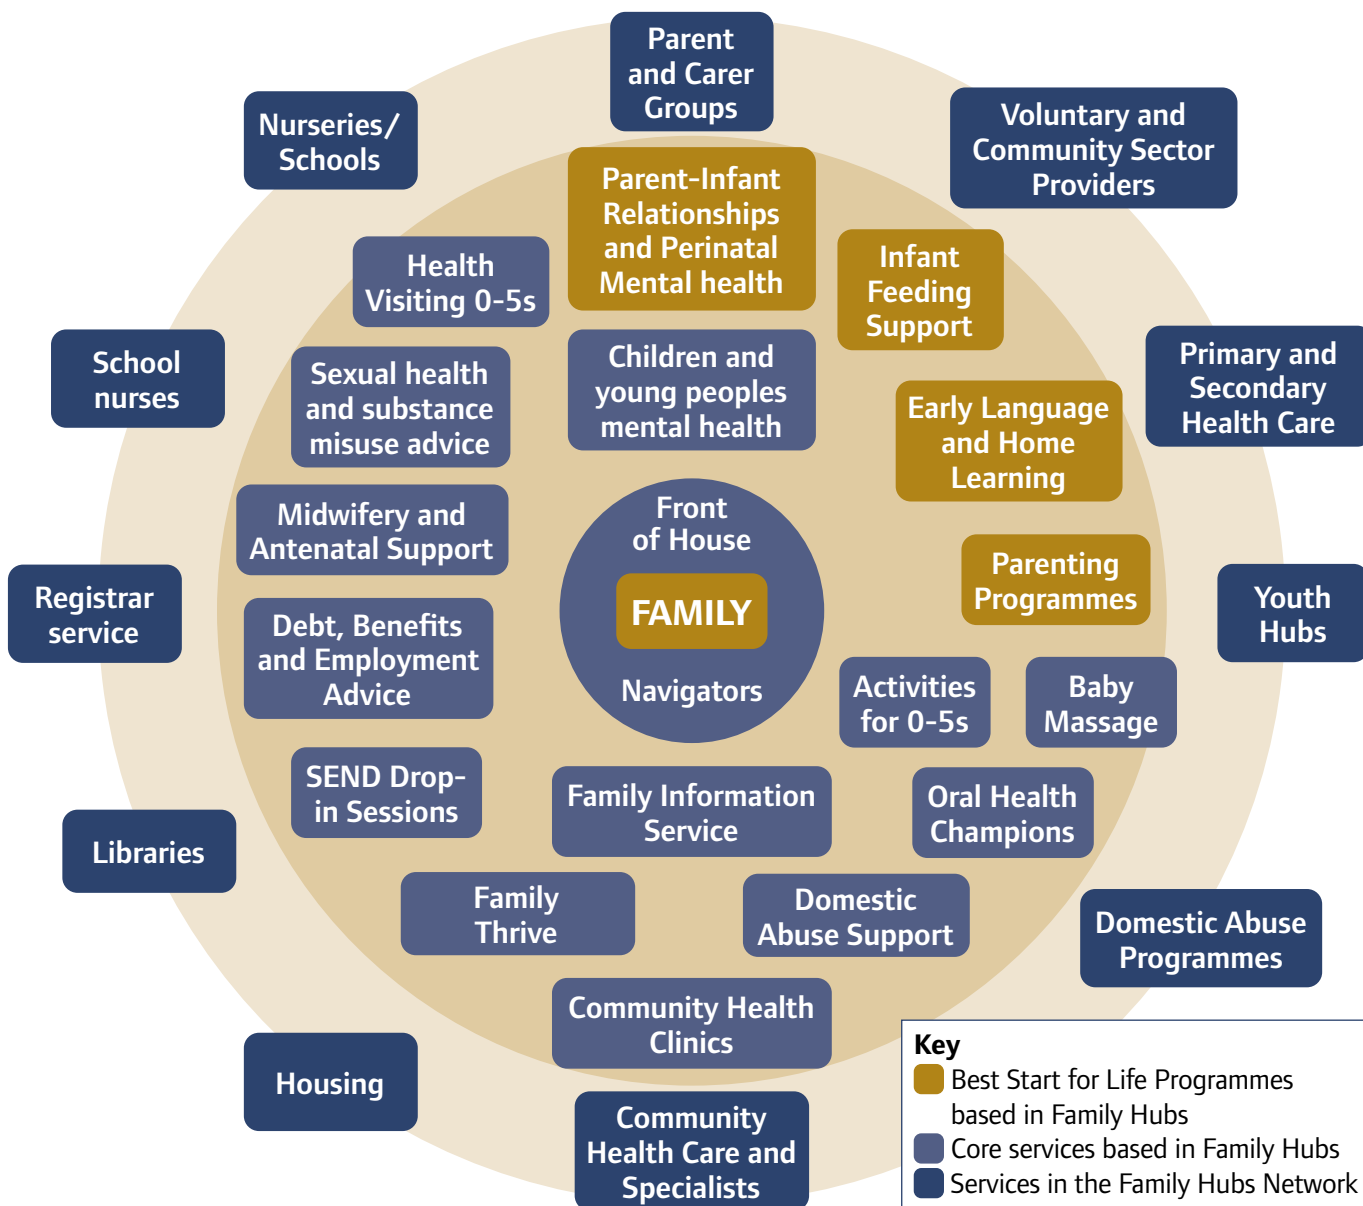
Parent and Carer Groups

Nurseries/ Schools

Voluntary and Community Sector Providers

Parent-Infant Relationships and Perinatal Mental health

Infant Feeding Support

Health Visiting 0-5s

School nurses

Primary and Secondary Health Care

Sexual health and substance misuse advice

Children and young peoples mental health

Early Language and Home Learning

Midwifery and Antenatal Support

Front of House

FAMILY

Navigators

Parenting Programmes

Registrar service

Youth Hubs

Debt, Benefits and Employment Advice

Activities for 0-5s

Baby Massage

SEND Drop-in Sessions

Family Information Service

Oral Health Champions

Libraries

Family Thrive

Domestic Abuse Support

Domestic Abuse Programmes

Community Health Clinics

Housing

Community Health Care and Specialists

Key
Best Start for Life Programmes based in Family Hubs
Core services based in Family Hubs
Services in the Family Hubs Network